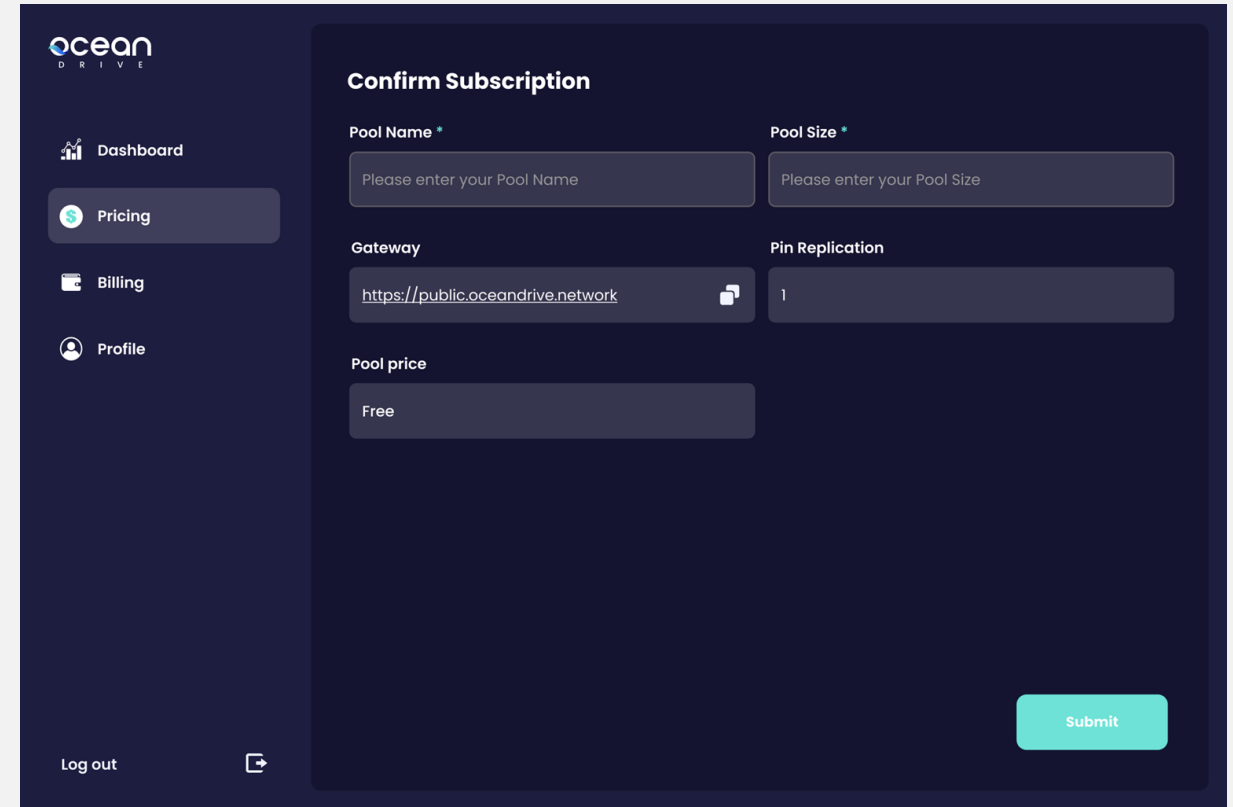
ocean
DRIVE

Dashboard

Pricing

Billing

Profile

Log out

Confirm Subscription

Pool Name *

Please enter your Pool Name

Pool Size *

Please enter your Pool Size

Gateway

https://public.oceandrive.network

Pin Replication

1

Pool price

Free

Submit